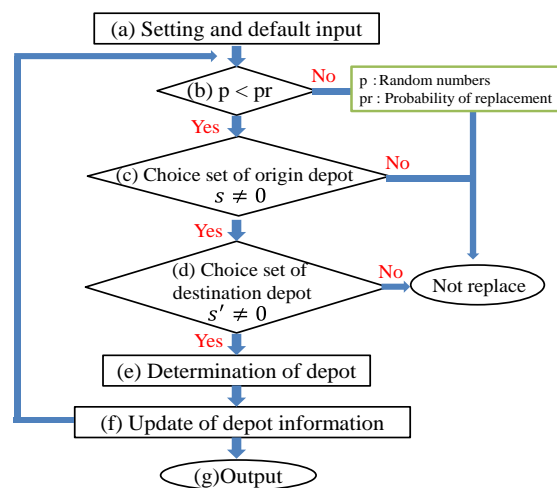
(a) Setting and default input

(b) p < pr

No

p : Random numbers
pr : Probability of replacement

Yes

(c) Choice set of origin depot
$s \neq 0$

No

Yes

(d) Choice set of destination depot
$s' \neq 0$

No

Not replace

Yes

(e) Determination of depot

(f) Update of depot information

(g)Output